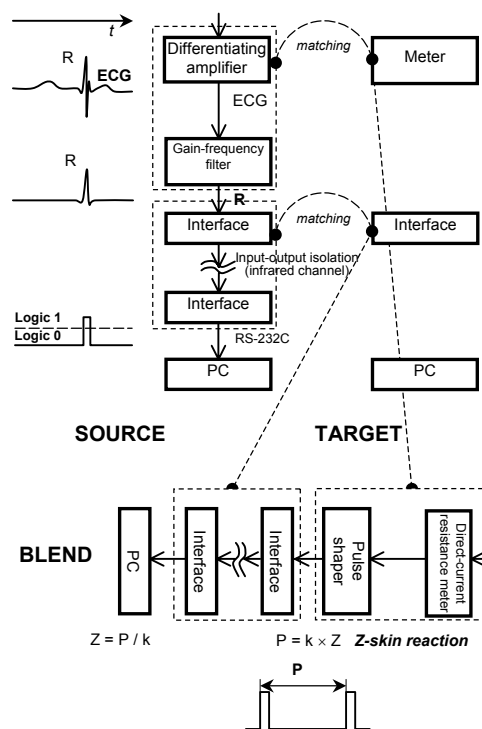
t

R

ECG

R

Logic 1

Logic 0

Differentiating amplifier

ECG

Gain-frequency filter

R

Interface

Input-output isolation (infrared channel)

Interface

RS-232C

PC

matching

Meter

matching

Interface

PC

SOURCE

TARGET

BLEND

PC

Interface

Interface

Pulse shaper

Direct-current resistance meter

Z = P / k

P = k × Z

Z-skin reaction

P